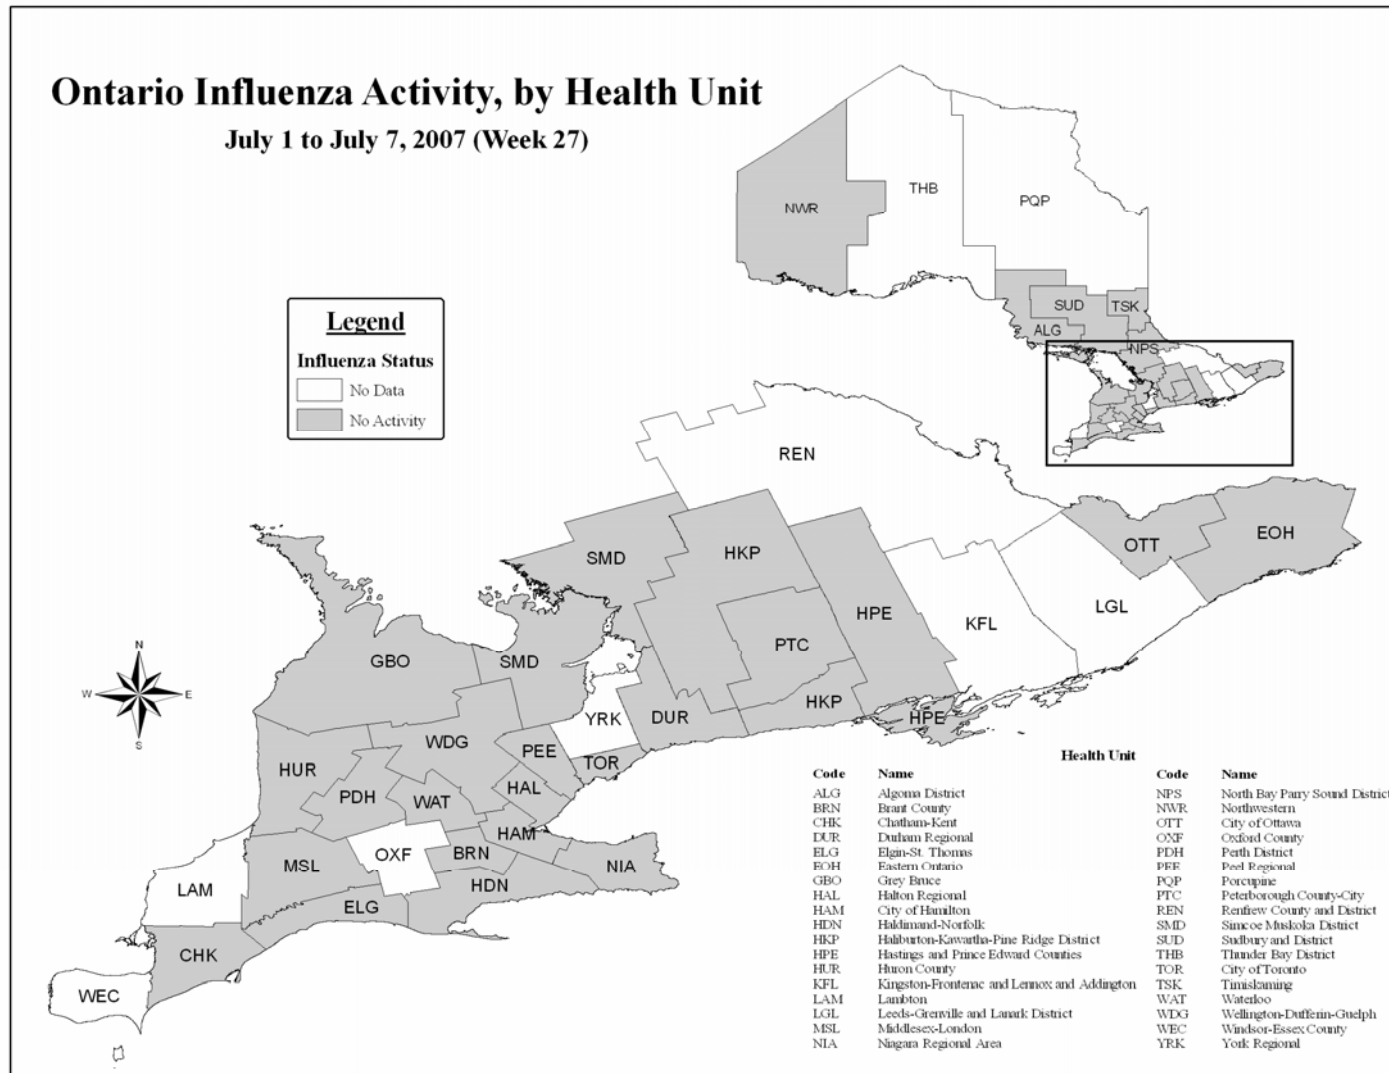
Ontario Influenza Activity, by Health Unit

July 1 to July 7, 2007 (Week 27)

Legend

Influenza Status

No Data

No Activity

NWR
THB
PQP
SUD
TSK
ALG
NPS
REN
SMD
HKP
HPE
KFL
LGL
OTT
EOH
PTC
GBO
SMD
YRK
DUR
HKP
HPE
HUR
WDG
PEE
TOR
PDH
WAT
HAL
HAM
MSL
OXF
BRN
NIA
LAM
ELG
HDN
CHK
WEC

N
W
E
S

Health Unit

| Code | Name | Code | Name |
|---|---|---|---|
| ALG | Algoma District | NPS | North Bay Parry Sound District |
| BRN | Brant County | NWR | Northwestern |
| CHK | Chatham-Kent | OTT | City of Ottawa |
| DUR | Durham Regional | OXF | Oxford County |
| ELG | Elgin-St. Thomas | PDH | Perth District |
| EOH | Eastern Ontario | PEE | Peel Regional |
| GBO | Grey Bruce | PQP | Porcupine |
| HAL | Halton Regional | PTC | Peterborough County-City |
| HAM | City of Hamilton | REN | Renfrew County and District |
| HDN | Haldimand-Norfolk | SMD | Simcoe Muskoka District |
| HKP | Haliburton-Kawartha-Pine Ridge District | SUD | Sudbury and District |
| HPE | Hastings and Prince Edward Counties | THB | Thunder Bay District |
| HUR | Huron County | TOR | City of Toronto |
| KFL | Kingston-Frontenac and Lennox and Addington | TSK | Timiskaming |
| LAM | Lambton | WAT | Waterloo |
| LGL | Leeds-Grenville and Lanark District | WDG | Wellington-Dufferin-Guelph |
| MSL | Middlesex-London | WEC | Windsor-Essex County |
| NIA | Niagara Regional Area | YRK | York Regional |